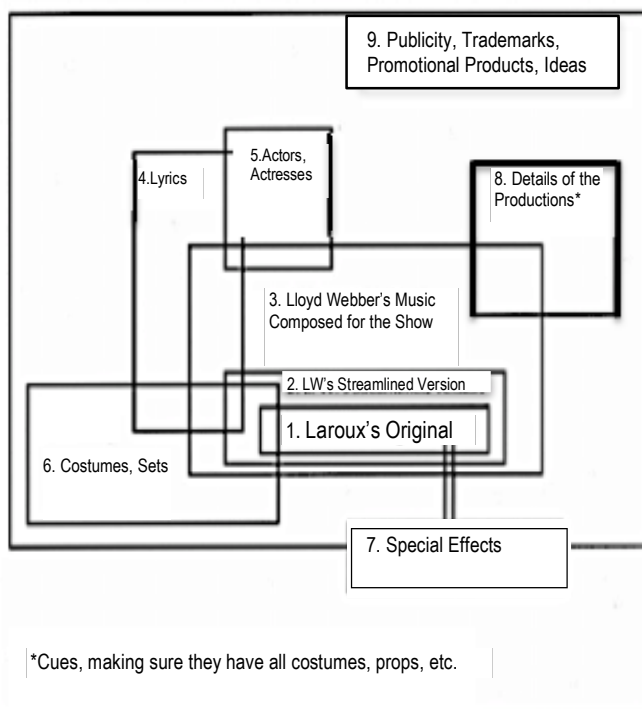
9. Publicity, Trademarks, Promotional Products, Ideas

4.Lyrics

5.Actors, Actresses

8. Details of the Productions*

3. Lloyd Webber's Music Composed for the Show

2. LW's Streamlined Version

1. Laroux's Original

6. Costumes, Sets

7. Special Effects

*Cues, making sure they have all costumes, props, etc.